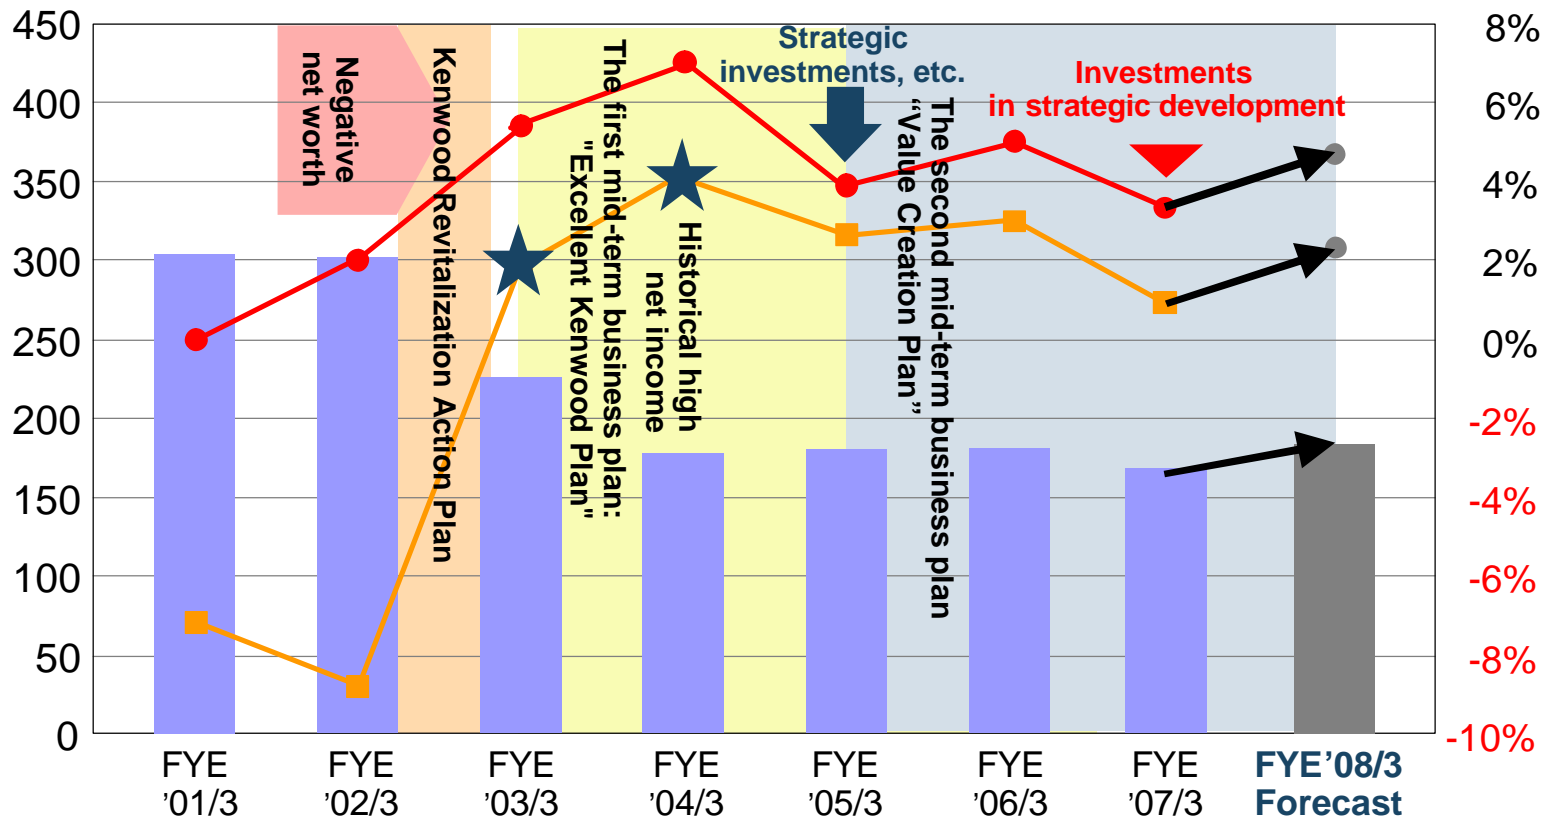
450
400
350
300
250
200
150
100
50
0

8%
6%
4%
2%
0%
-2%
-4%
-6%
-8%
-10%

Negative net worth

Kenwood Revitalization Action Plan

The first mid-term business plan: "Excellent Kenwood Plan"

Historical high net income

Strategic investments, etc.

The second mid-term business plan "Value Creation Plan"

Investments in strategic development

FYE '01/3
FYE '02/3
FYE '03/3
FYE '04/3
FYE '05/3
FYE '06/3
FYE '07/3
FYE'08/3 Forecast